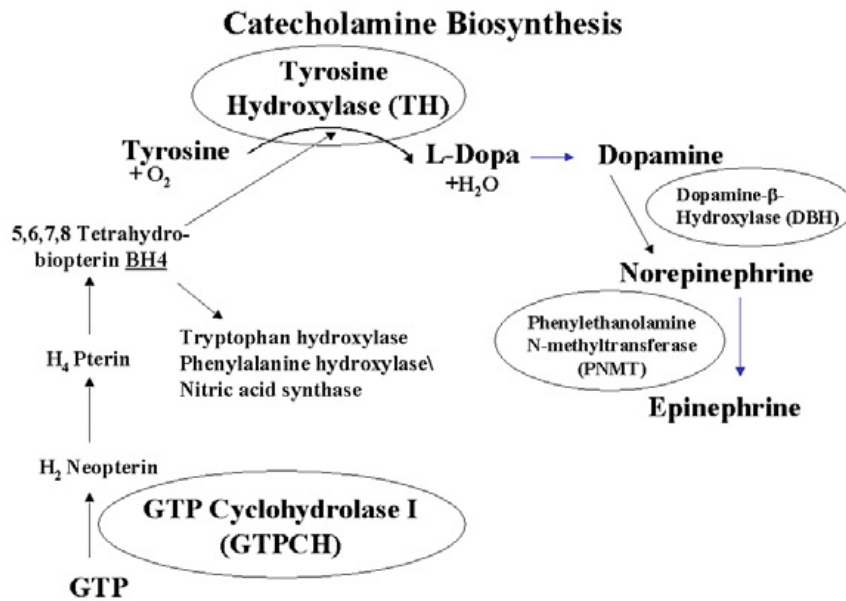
Catecholamine Biosynthesis

Tyrosine Hydroxylase (TH)

Tyrosine
$+O_2$

L-Dopa
$+H_2O$

Dopamine

Dopamine-β-Hydroxylase (DBH)

5,6,7,8 Tetrahydrobiopterin BH4

Norepinephrine

Tryptophan hydroxylase
Phenylalanine hydroxylase\
Nitric acid synthase

Phenylethanolamine N-methyltransferase (PNMT)

$H_4$ Pterin

Epinephrine

$H_2$ Neopterin

GTP Cyclohydrolase I (GTPCH)

GTP